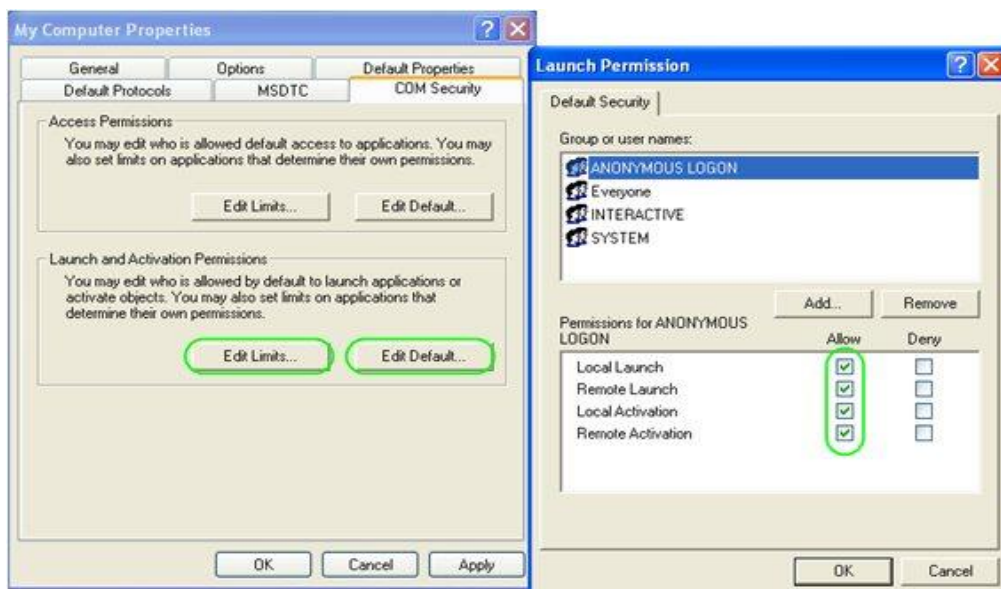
My Computer Properties

General | Options | Default Properties
Default Protocols | MSDTC | COM Security

Access Permissions
You may edit who is allowed default access to applications. You may also set limits on applications that determine their own permissions.

Edit Limits... | Edit Default...

Launch and Activation Permissions
You may edit who is allowed by default to launch applications or activate objects. You may also set limits on applications that determine their own permissions.

Edit Limits... | Edit Default...

OK | Cancel | Apply

Launch Permission

Default Security

Group or user names:
ANONYMOUS LOGON
Everyone
INTERACTIVE
SYSTEM

Add... | Remove

| Permissions for ANONYMOUS LOGON | Allow | Deny |
|---|---|---|
| Local Launch | ☑ | ☐ |
| Remote Launch | ☑ | ☐ |
| Local Activation | ☑ | ☐ |
| Remote Activation | ☑ | ☐ |

OK | Cancel